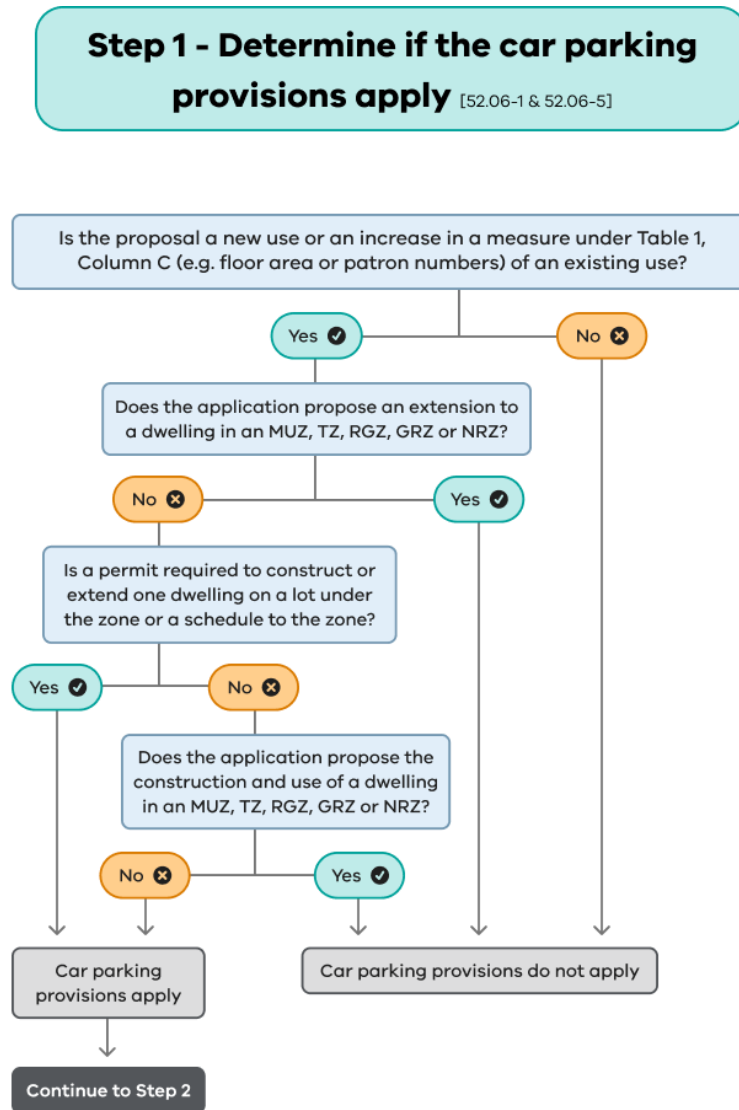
Step 1 - Determine if the car parking provisions apply [52.06-1 & 52.06-5]

Is the proposal a new use or an increase in a measure under Table 1, Column C (e.g. floor area or patron numbers) of an existing use?

Yes

No

Does the application propose an extension to a dwelling in an MUZ, TZ, RGZ, GRZ or NRZ?

No

Yes

Is a permit required to construct or extend one dwelling on a lot under the zone or a schedule to the zone?

Yes

No

Does the application propose the construction and use of a dwelling in an MUZ, TZ, RGZ, GRZ or NRZ?

No

Yes

Car parking provisions apply

Car parking provisions do not apply

Continue to Step 2